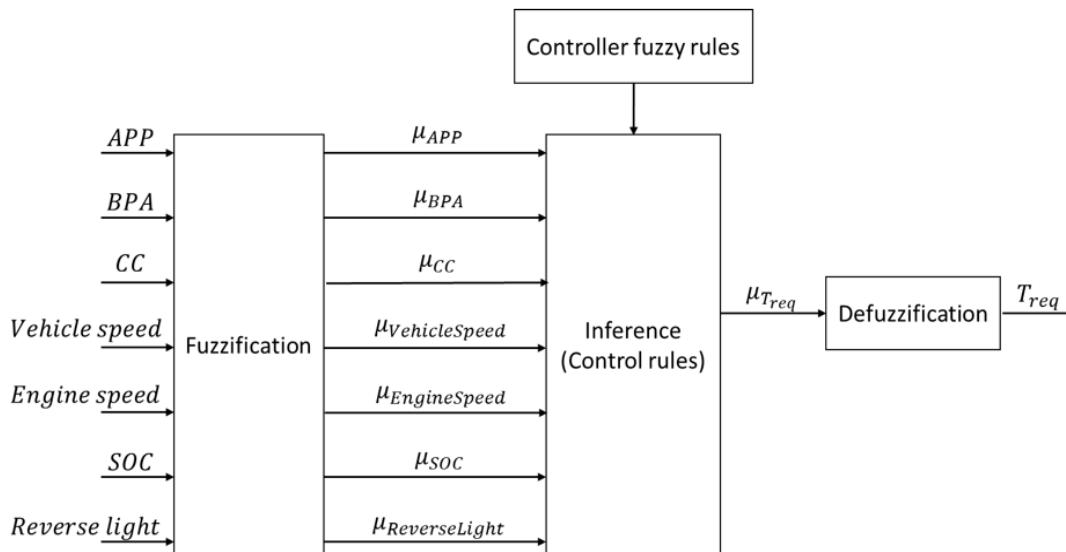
Controller fuzzy rules

$APP$

$BPA$

$CC$

$Vehicle\ speed$

$Engine\ speed$

$SOC$

$Reverse\ light$

Fuzzification

$\mu_{APP}$

$\mu_{BPA}$

$\mu_{CC}$

$\mu_{VehicleSpeed}$

$\mu_{EngineSpeed}$

$\mu_{SOC}$

$\mu_{ReverseLight}$

Inference (Control rules)

$\mu_{T_{req}}$

Defuzzification

$T_{req}$